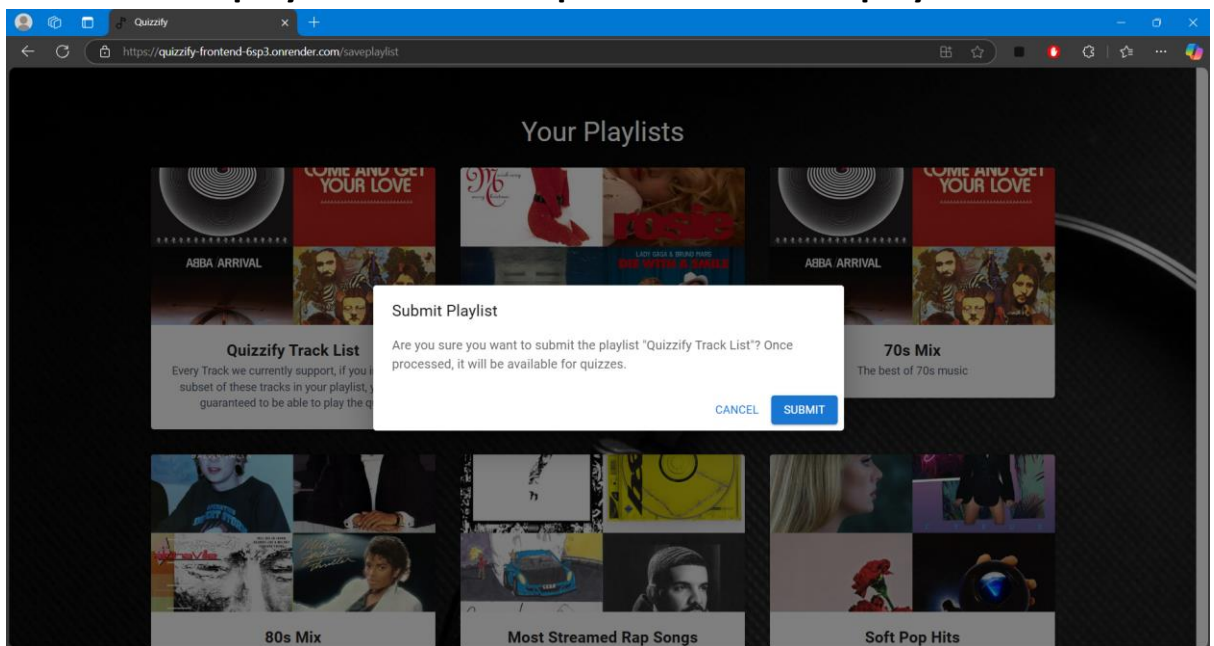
Quizzify

https://quizzify-frontend-6sp3.onrender.com/saveplaylist

Your Playlists

COME AND GET YOUR LOVE

ABBA ARRIVAL

rosie

LADY GAGA & BRUNO MARS
DIE WITH A SMILE

COME AND GET YOUR LOVE

ABBA ARRIVAL

Quizzify Track List
Every Track we currently support, if you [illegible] subset of these tracks in your playlist, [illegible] guaranteed to be able to play the q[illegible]

70s Mix
The best of 70s music

Submit Playlist

Are you sure you want to submit the playlist "Quizzify Track List"? Once processed, it will be available for quizzes.

CANCEL SUBMIT

80s Mix

Most Streamed Rap Songs

Soft Pop Hits